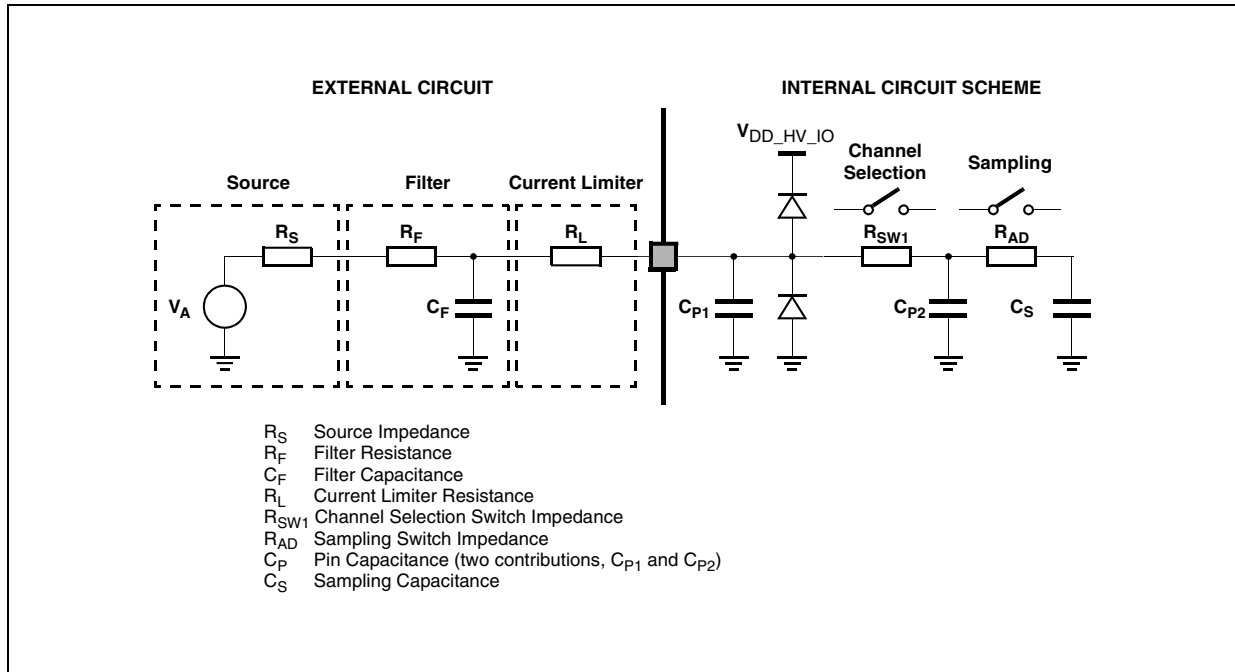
EXTERNAL CIRCUIT

INTERNAL CIRCUIT SCHEME

$V_{DD\_HV\_IO}$

Channel Selection

Sampling

Source

Filter

Current Limiter

$R_S$

$R_F$

$R_L$

$R_{SW1}$

$R_{AD}$

$V_A$

$C_F$

$C_{P1}$

$C_{P2}$

$C_S$

$R_S$ Source Impedance
$R_F$ Filter Resistance
$C_F$ Filter Capacitance
$R_L$ Current Limiter Resistance
$R_{SW1}$ Channel Selection Switch Impedance
$R_{AD}$ Sampling Switch Impedance
$C_P$ Pin Capacitance (two contributions, $C_{P1}$ and $C_{P2}$)
$C_S$ Sampling Capacitance